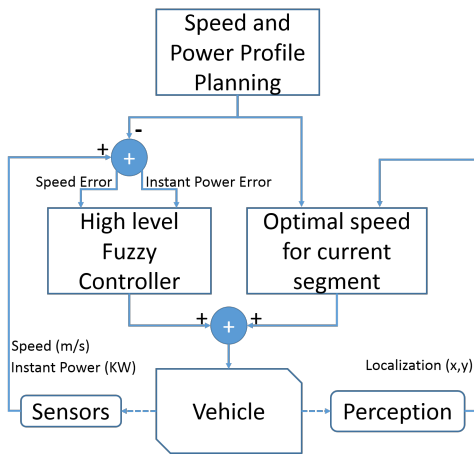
Speed and Power Profile Planning

-

+

+

Speed Error

Instant Power Error

High level Fuzzy Controller

Optimal speed for current segment

+

+

+

Speed (m/s)
Instant Power (KW)

Localization (x,y)

Sensors

Vehicle

Perception